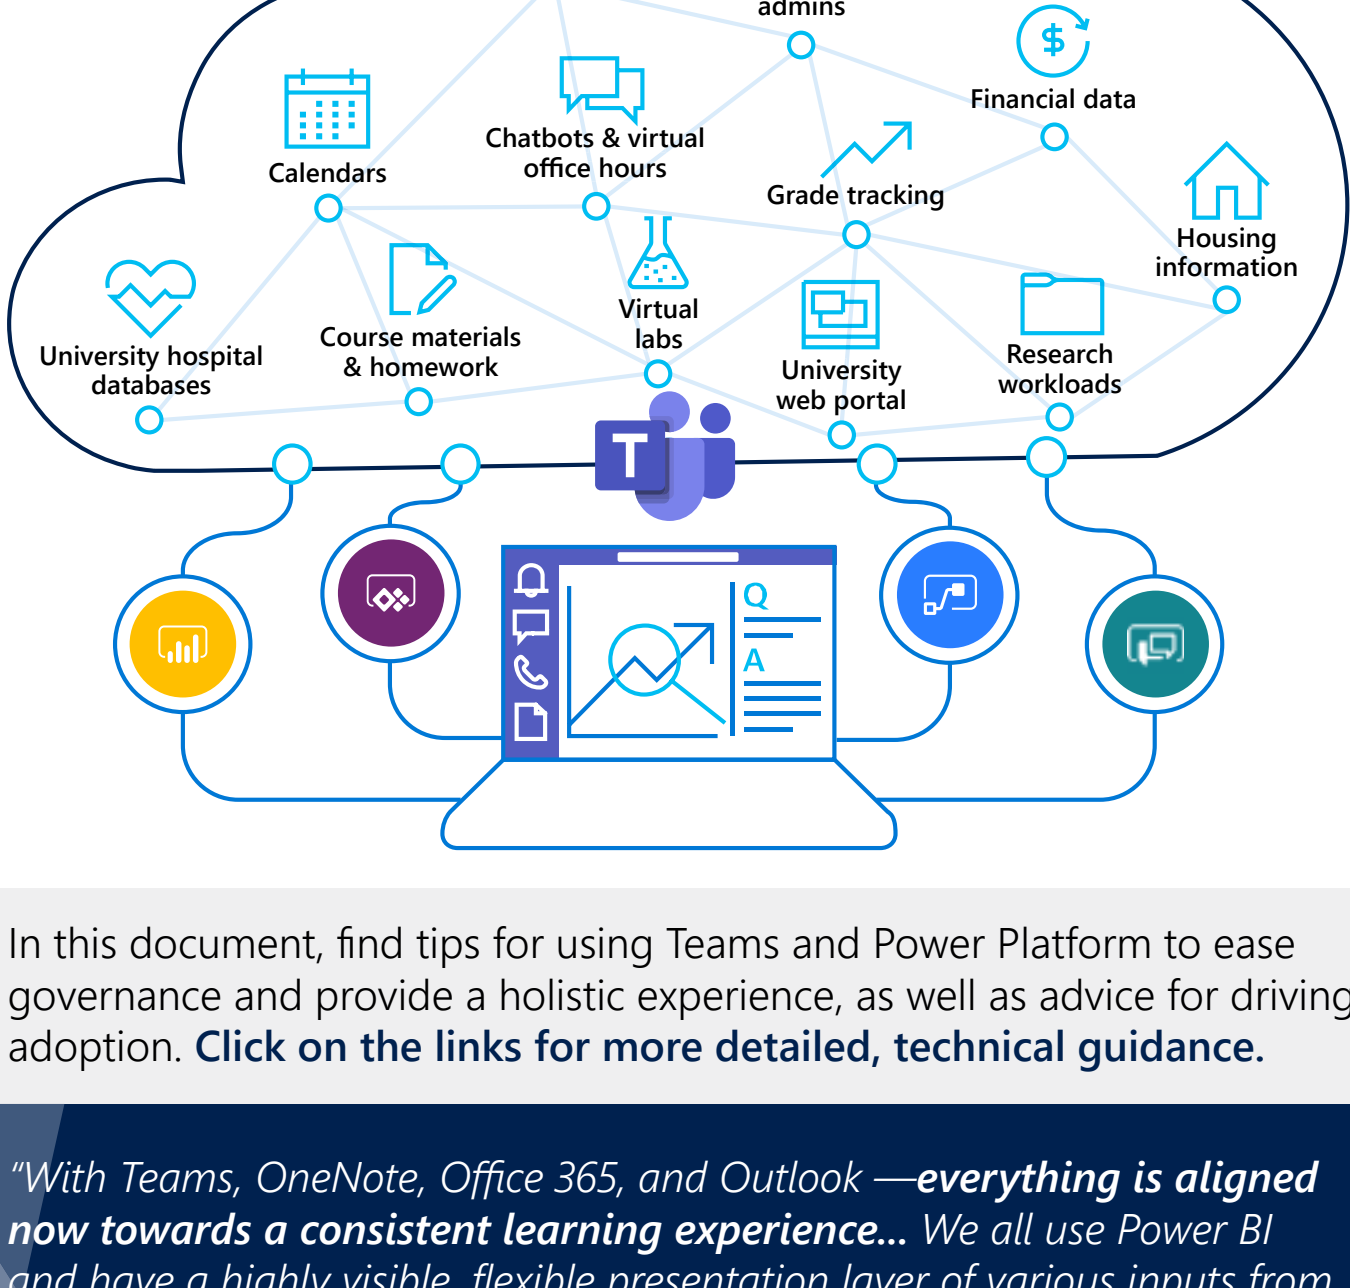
admins

Financial data

Calendars

Chatbots & virtual office hours

Grade tracking

Housing information

University hospital databases

Course materials & homework

Virtual labs

University web portal

Research workloads

T

Q

A

In this document, find tips for using Teams and Power Platform to ease governance and provide a holistic experience, as well as advice for driving adoption. **Click on the links for more detailed, technical guidance.**

"With Teams, OneNote, Office 365, and Outlook —***everything is aligned now towards a consistent learning experience…*** We all use Power BI and have a highly visible, flexible presentation layer of various inputs from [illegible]